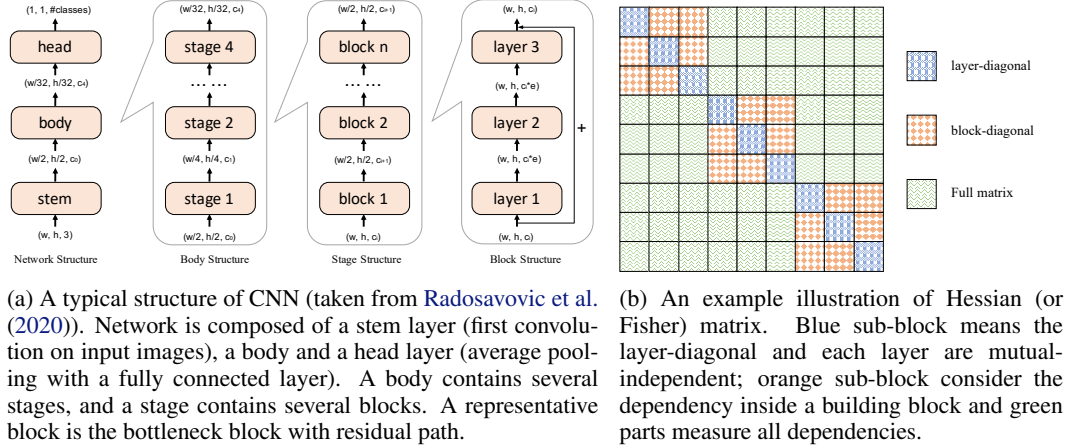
(1, 1, #classes)

head

(w/32, h/32, c4)

body

(w/2, h/2, c0)

stem

(w, h, 3)

Network Structure

(w/32, h/32, c4)

stage 4

… …

stage 2

(w/4, h/4, c1)

stage 1

(w/2, h/2, c0)

Body Structure

(w/2, h/2, ci-1)

block n

… …

block 2

(w/2, h/2, ci-1)

block 1

(w, h, ci)

Stage Structure

(w, h, ci)

layer 3

(w, h, c*e)

layer 2

(w, h, c*e)

layer 1

(w, h, ci)

+

Block Structure

layer-diagonal

block-diagonal

Full matrix

(a) A typical structure of CNN (taken from Radosavovic et al. (2020)). Network is composed of a stem layer (first convolution on input images), a body and a head layer (average pooling with a fully connected layer). A body contains several stages, and a stage contains several blocks. A representative block is the bottleneck block with residual path.

(b) An example illustration of Hessian (or Fisher) matrix. Blue sub-block means the layer-diagonal and each layer are mutual-independent; orange sub-block consider the dependency inside a building block and green parts measure all dependencies.